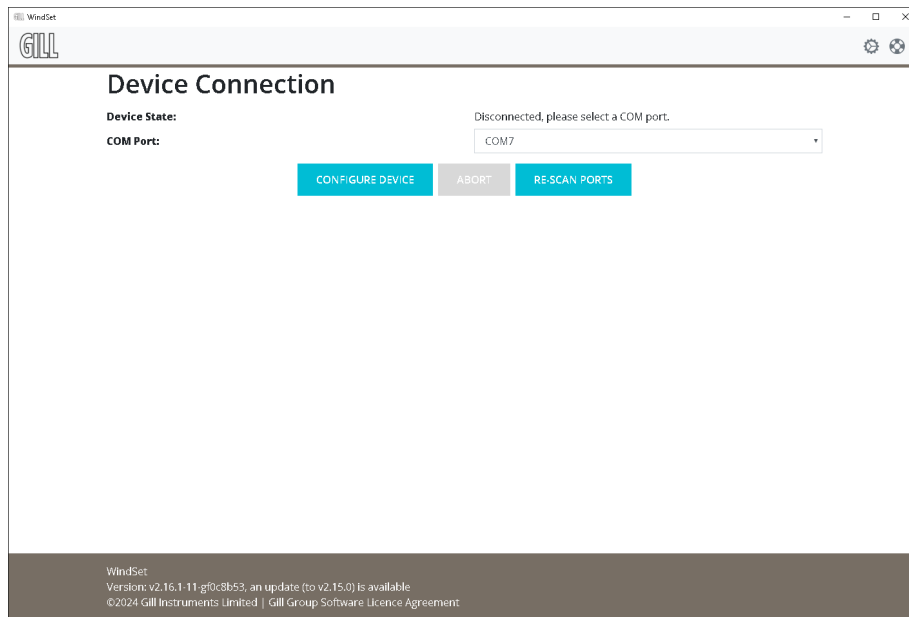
WindSet

GILL

Device Connection

Device State: Disconnected, please select a COM port.

COM Port: COM7

CONFIGURE DEVICE ABORT RE-SCAN PORTS

WindSet
Version: v2.16.1-11-gf0c8b53, an update (to v2.15.0) is available
©2024 Gill Instruments Limited | Gill Group Software Licence Agreement